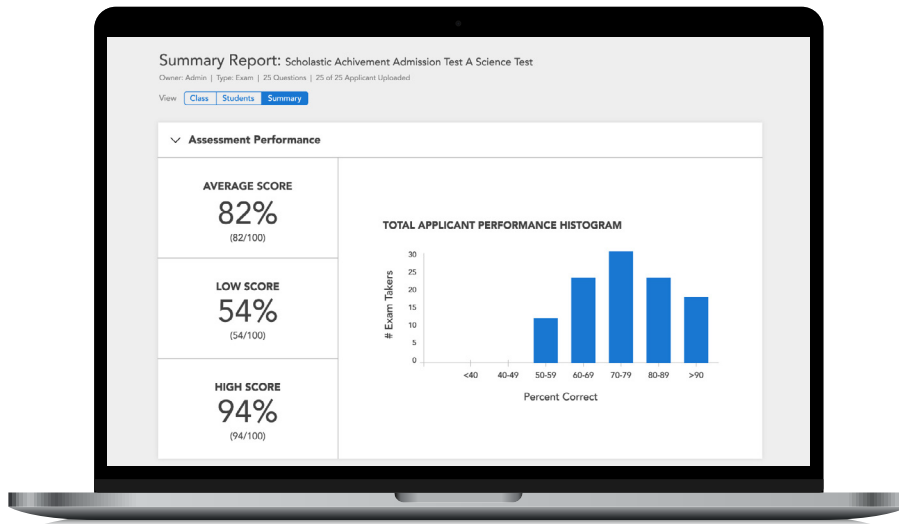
Summary Report: Scholastic Achivement Admission Test A Science Test

Owner: Admin | Type: Exam | 25 Questions | 25 of 25 Applicant Uploaded

View Class Students Summary

Assessment Performance

AVERAGE SCORE
82%
(82/100)

LOW SCORE
54%
(54/100)

HIGH SCORE
94%
(94/100)

TOTAL APPLICANT PERFORMANCE HISTOGRAM

# Exam Takers

30
25
20
15
10
5
0

<40 40-49 50-59 60-69 70-79 80-89 >90

Percent Correct